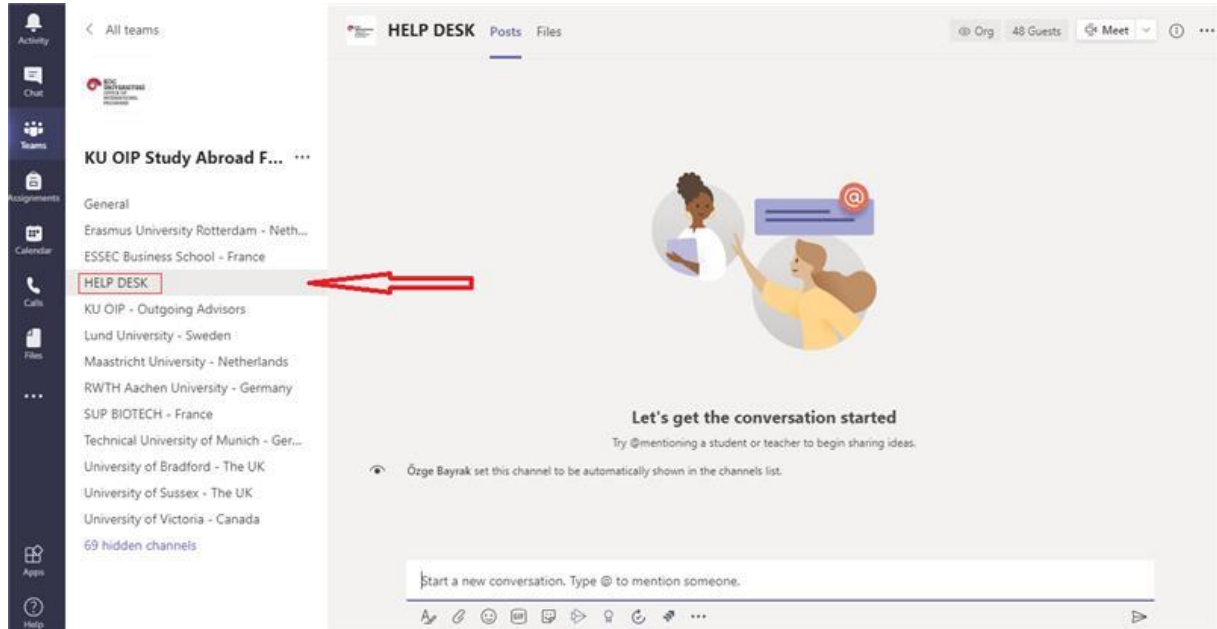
Activity
Chat
Teams
Assignments
Calendar
Calls
Files
...
Apps
Help

< All teams

KOÇ ÜNİVERSİTESİ OFFICE OF INTERNATIONAL PROGRAMS

KU OIP Study Abroad F... ···

General
Erasmus University Rotterdam - Neth...
ESSEC Business School - France
HELP DESK
KU OIP - Outgoing Advisors
Lund University - Sweden
Maastricht University - Netherlands
RWTH Aachen University - Germany
SUP BIOTECH - France
Technical University of Munich - Ger...
University of Bradford - The UK
University of Sussex - The UK
University of Victoria - Canada
69 hidden channels

HELP DESK Posts Files

Org 48 Guests Meet ···

Let's get the conversation started
Try @mentioning a student or teacher to begin sharing ideas.

Özge Bayrak set this channel to be automatically shown in the channels list.

Start a new conversation. Type @ to mention someone.